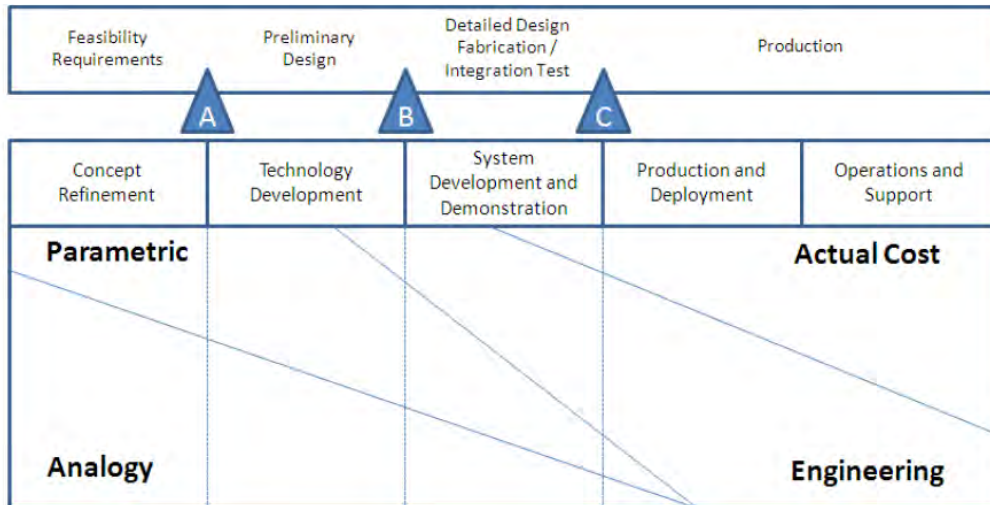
| Feasibility Requirements | Preliminary Design | Detailed Design Fabrication / Integration Test | Production |
|---|---|---|---|

A B C

| Concept Refinement | Technology Development | System Development and Demonstration | Production and Deployment | Operations and Support |
|---|---|---|---|---|

Parametric

Actual Cost

Analogy

Engineering